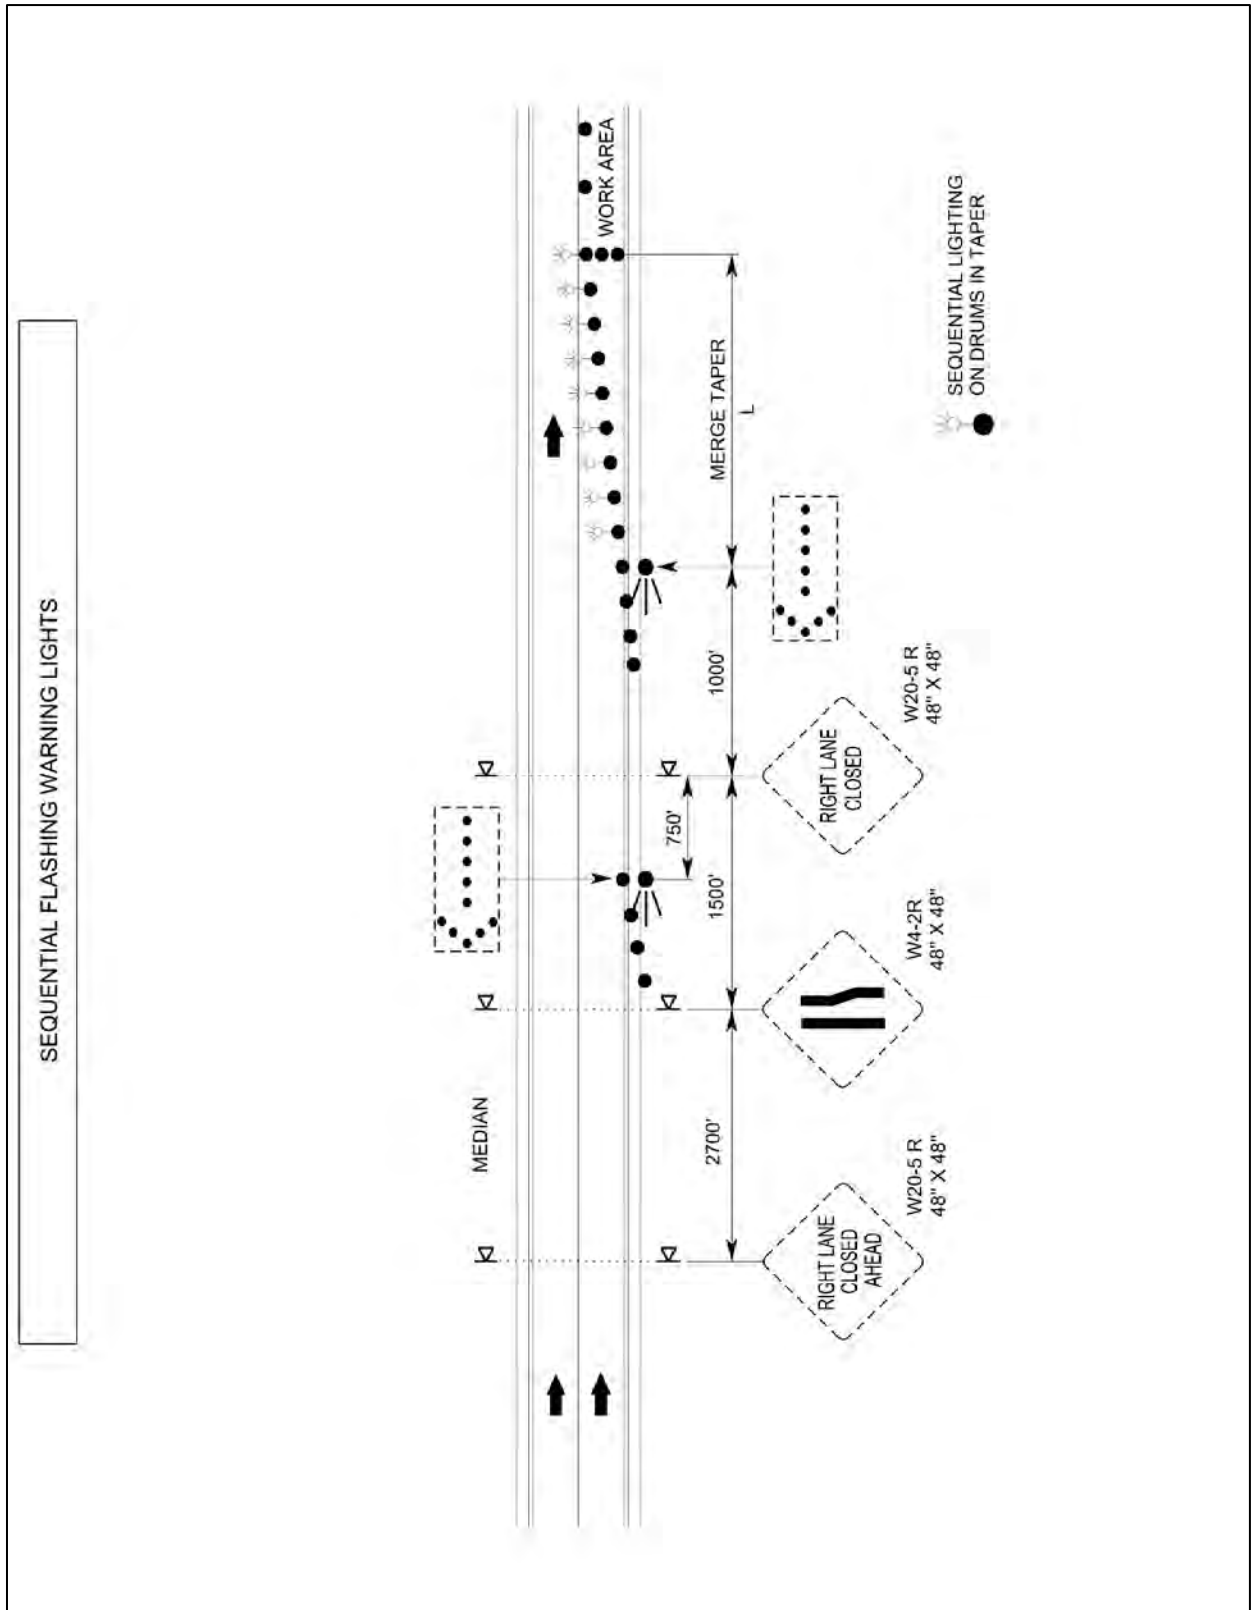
SEQUENTIAL FLASHING WARNING LIGHTS

WORK AREA

MERGE TAPER
L

SEQUENTIAL LIGHTING ON DRUMS IN TAPER

1000'

W20-5 R
48" X 48"

RIGHT LANE CLOSED

750'

1500'

W4-2R
48" X 48"

MEDIAN

2700'

W20-5 R
48" X 48"

RIGHT LANE CLOSED AHEAD